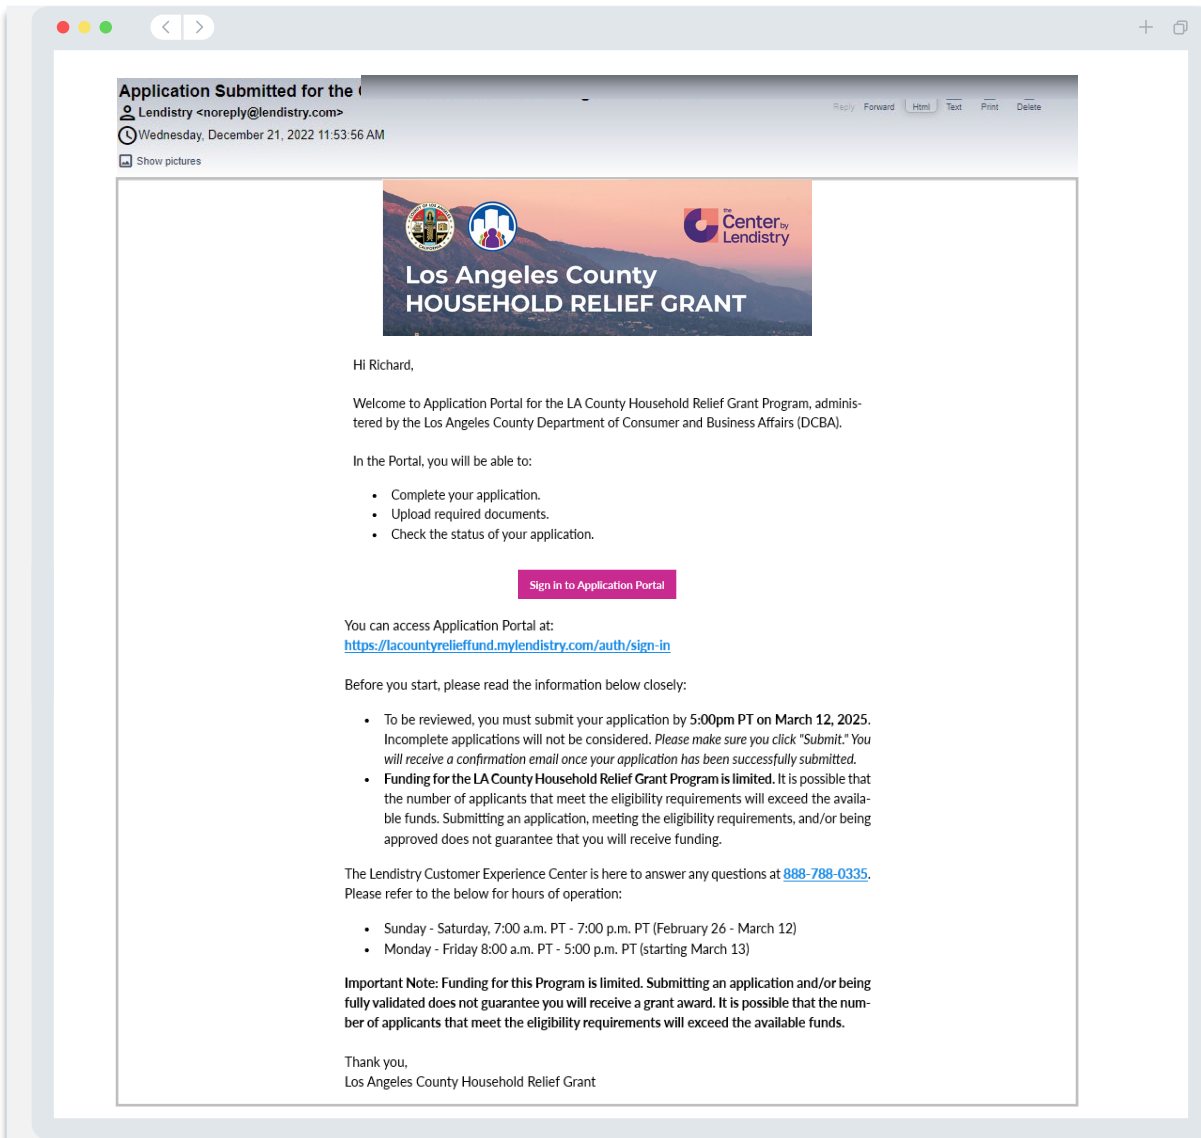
Application Submitted for the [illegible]

Lendistry <noreply@lendistry.com>

Wednesday, December 21, 2022 11:53:56 AM

Show pictures

Reply Forward Html Text Print Delete

the Center by Lendistry

Los Angeles County
HOUSEHOLD RELIEF GRANT

Hi Richard,

Welcome to Application Portal for the LA County Household Relief Grant Program, administered by the Los Angeles County Department of Consumer and Business Affairs (DCBA).

In the Portal, you will be able to:

- Complete your application.
- Upload required documents.
- Check the status of your application.

Sign in to Application Portal

You can access Application Portal at:
https://lacountyrelieffund.mylendistry.com/auth/sign-in

Before you start, please read the information below closely:

- To be reviewed, you must submit your application by 5:00pm PT on March 12, 2025. Incomplete applications will not be considered. Please make sure you click "Submit." You will receive a confirmation email once your application has been successfully submitted.
- Funding for the LA County Household Relief Grant Program is limited. It is possible that the number of applicants that meet the eligibility requirements will exceed the available funds. Submitting an application, meeting the eligibility requirements, and/or being approved does not guarantee that you will receive funding.

The Lendistry Customer Experience Center is here to answer any questions at 888-788-0335. Please refer to the below for hours of operation:

- Sunday - Saturday, 7:00 a.m. PT - 7:00 p.m. PT (February 26 - March 12)
- Monday - Friday 8:00 a.m. PT - 5:00 p.m. PT (starting March 13)

Important Note: Funding for this Program is limited. Submitting an application and/or being fully validated does not guarantee you will receive a grant award. It is possible that the number of applicants that meet the eligibility requirements will exceed the available funds.

Thank you,
Los Angeles County Household Relief Grant